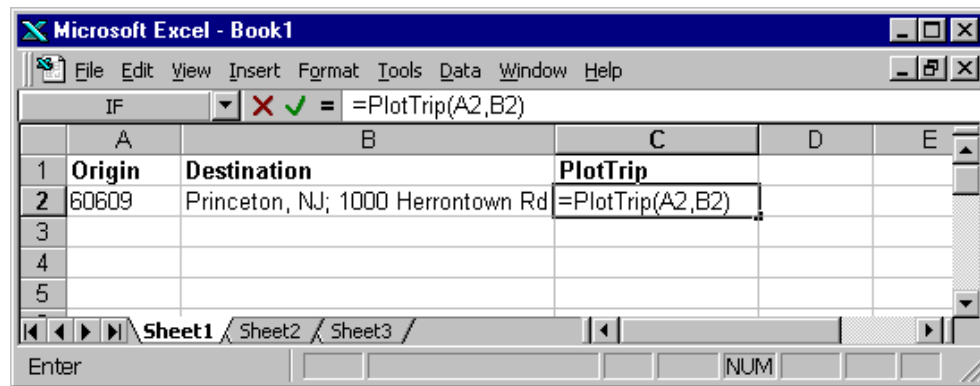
Microsoft Excel - Book1

File Edit View Insert Format Tools Data Window Help

IF =PlotTrip(A2,B2)

|   | A | B | C | D | E |
|---|---|---|---|---|---|
| 1 | Origin | Destination | PlotTrip | | |
| 2 | 60609 | Princeton, NJ; 1000 Herrontown Rd | =PlotTrip(A2,B2) | | |
| 3 | | | | | |
| 4 | | | | | |
| 5 | | | | | |

Sheet1 Sheet2 Sheet3

Enter NUM